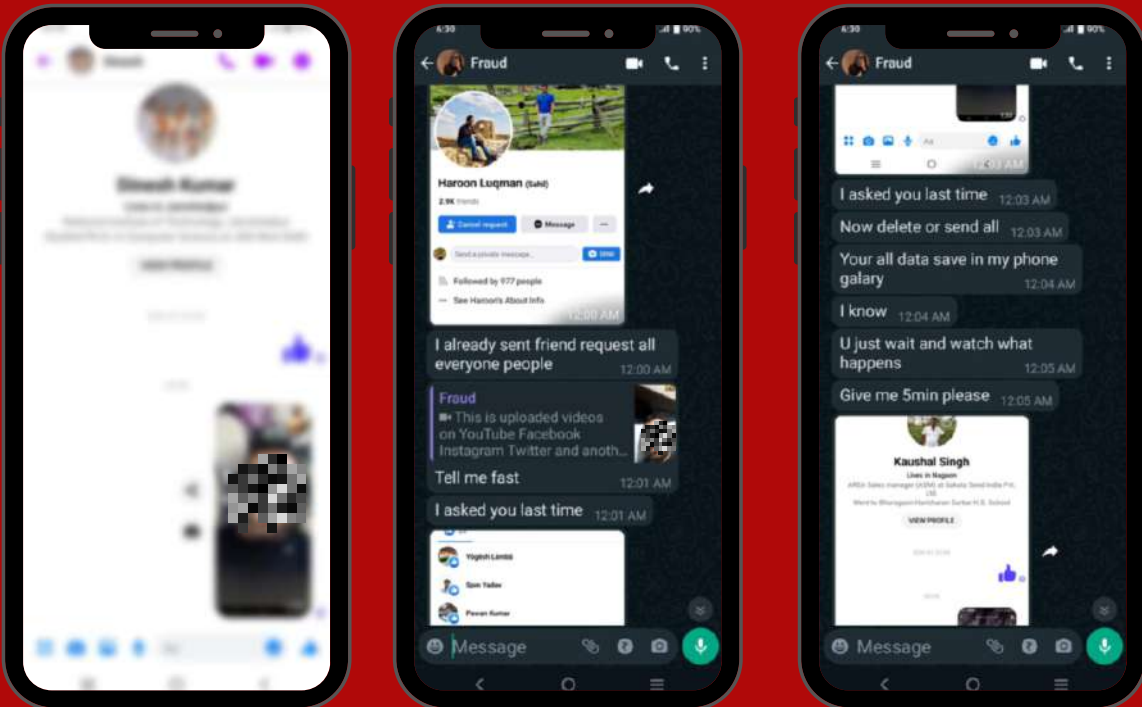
Dinesh Kumar

4:30

Fraud

Haroon Luqman (Sahil)

2.9K friends

Cancel request

Message

Send a private message

SEND

Followed by 977 people

See Haroon's About Info

12:00 AM

I already sent friend request all everyone people 12:00 AM

Fraud

This is uploaded videos on YouTube Facebook Instagram Twitter and anoth...

Tell me fast 12:01 AM

I asked you last time 12:01 AM

Yogesh Lamba

Sonu Yadav

Pawan Kumar

Message

4:30

Fraud

I asked you last time 12:03 AM

Now delete or send all 12:03 AM

Your all data save in my phone galary 12:04 AM

I know 12:04 AM

U just wait and watch what happens 12:05 AM

Give me 5min please 12:05 AM

Kaushal Singh

Lives in Nagaon

VIEW PROFILE

Message